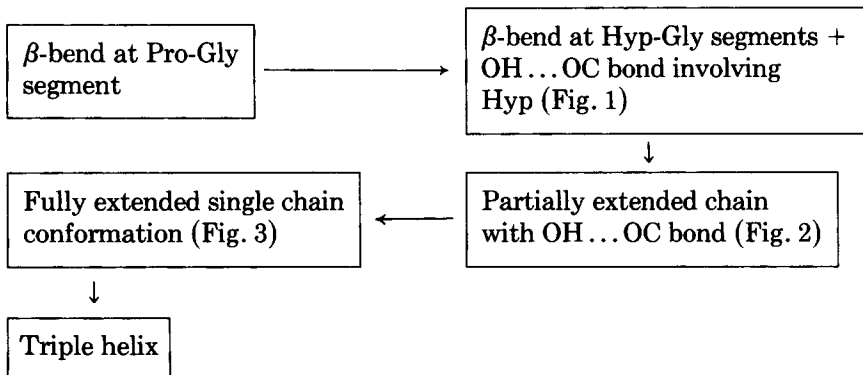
$\beta$-bend at Pro-Gly segment

$\beta$-bend at Hyp-Gly segments + OH ... OC bond involving Hyp (Fig. 1)

Partially extended chain with OH ... OC bond (Fig. 2)

Fully extended single chain conformation (Fig. 3)

Triple helix